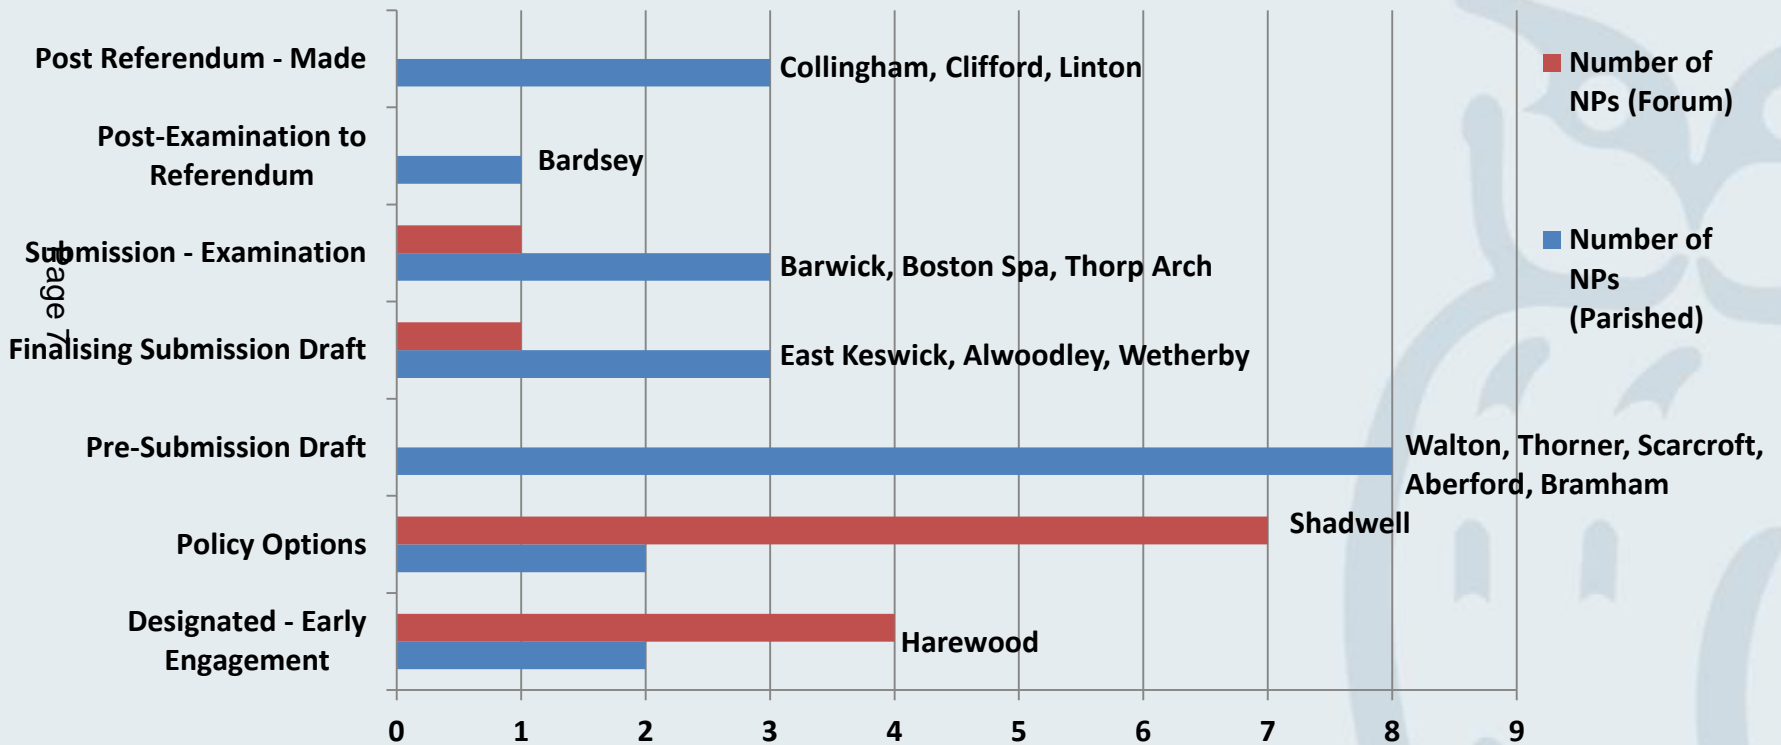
Post Referendum - Made
Post-Examination to Referendum
Submission - Examination
Finalising Submission Draft
Pre-Submission Draft
Policy Options
Designated - Early Engagement

Page 7

Collingham, Clifford, Linton
Bardsey
Barwick, Boston Spa, Thorp Arch
East Keswick, Alwoodley, Wetherby
Walton, Thorner, Scarcroft, Aberford, Bramham
Shadwell
Harewood

0 1 2 3 4 5 6 7 8 9

Number of NPs (Forum)
Number of NPs (Parished)